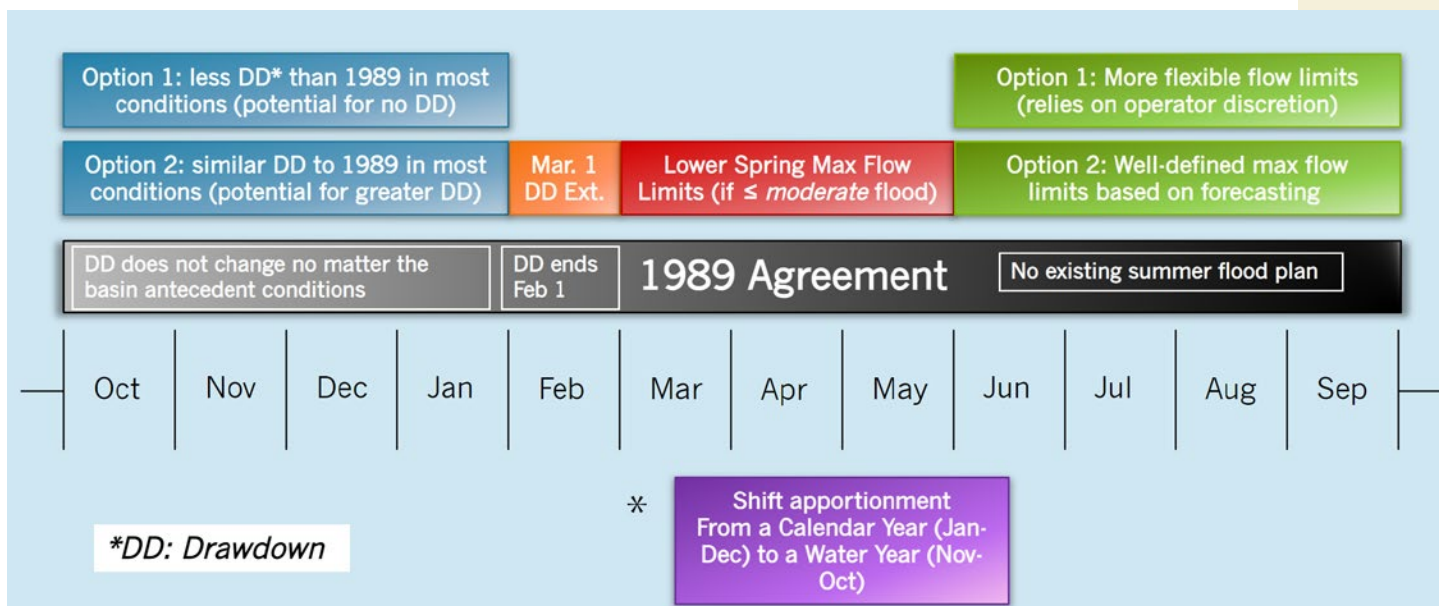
Option 1: less DD* than 1989 in most conditions (potential for no DD)

Option 1: More flexible flow limits (relies on operator discretion)

Option 2: similar DD to 1989 in most conditions (potential for greater DD)

Mar. 1 DD Ext.

Lower Spring Max Flow Limits (if ≤ *moderate* flood)

Option 2: Well-defined max flow limits based on forecasting

DD does not change no matter the basin antecedent conditions

DD ends Feb 1

1989 Agreement

No existing summer flood plan

| Oct | Nov | Dec | Jan | Feb | Mar | Apr | May | Jun | Jul | Aug | Sep |
|---|---|---|---|---|---|---|---|---|---|---|---|

*

Shift apportionment From a Calendar Year (Jan-Dec) to a Water Year (Nov-Oct)

*DD: Drawdown